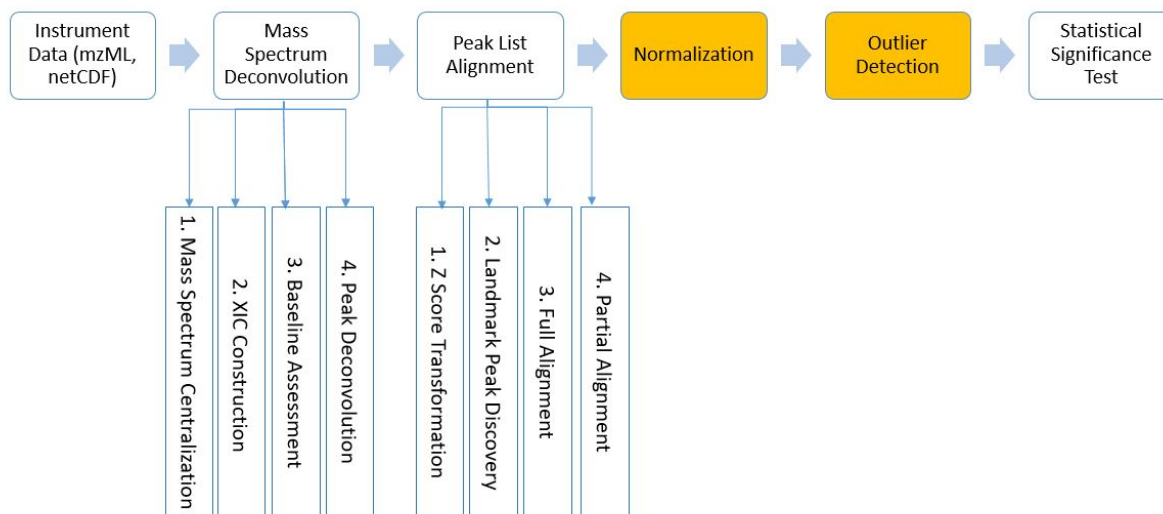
Instrument Data (mzML, netCDF)

Mass Spectrum Deconvolution

Peak List Alignment

Normalization

Outlier Detection

Statistical Significance Test

1. Mass Spectrum Centralization

2. XIC Construction

3. Baseline Assessment

4. Peak Deconvolution

1. Z Score Transformation

2. Landmark Peak Discovery

3. Full Alignment

4. Partial Alignment